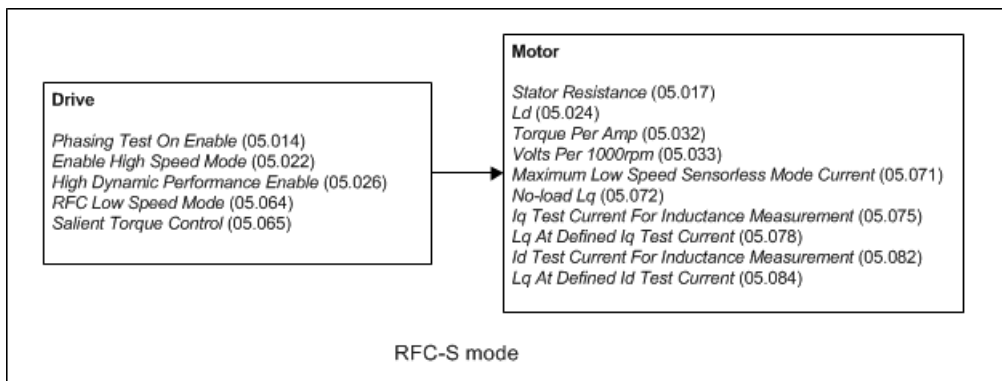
Drive

Phasing Test On Enable (05.014)
Enable High Speed Mode (05.022)
High Dynamic Performance Enable (05.026)
RFC Low Speed Mode (05.064)
Salient Torque Control (05.065)

Motor

Stator Resistance (05.017)
Ld (05.024)
Torque Per Amp (05.032)
Volts Per 1000rpm (05.033)
Maximum Low Speed Sensorless Mode Current (05.071)
No-load Lq (05.072)
Iq Test Current For Inductance Measurement (05.075)
Lq At Defined Iq Test Current (05.078)
Id Test Current For Inductance Measurement (05.082)
Lq At Defined Id Test Current (05.084)

RFC-S mode